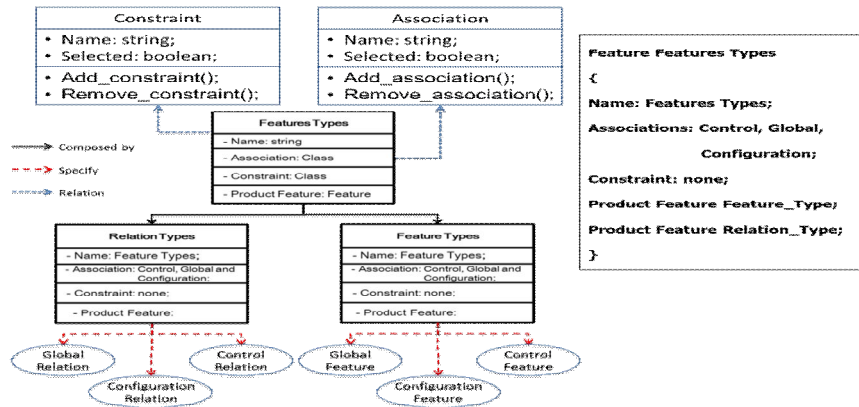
Constraint
• Name: string;
• Selected: boolean;
• Add_constraint();
• Remove_constraint();

Association
• Name: string;
• Selected: boolean;
• Add_association();
• Remove_association();

Composed by
Specify
Relation

Features Types
- Name: string
- Association: Class
- Constraint: Class
- Product Feature: Feature

Relation Types
- Name: Feature Types;
- Association: Control, Global and Configuration;
- Constraint: none;
- Product Feature:

Feature Types
- Name: Feature Types;
- Association: Control, Global and Configuration;
- Constraint: none;
- Product Feature:

Global Relation
Configuration Relation
Control Relation

Global Feature
Configuration Feature
Control Feature

Feature Features Types
{
Name: Features Types;
Associations: Control, Global, Configuration;
Constraint: none;
Product Feature Feature_Type;
Product Feature Relation_Type;
}